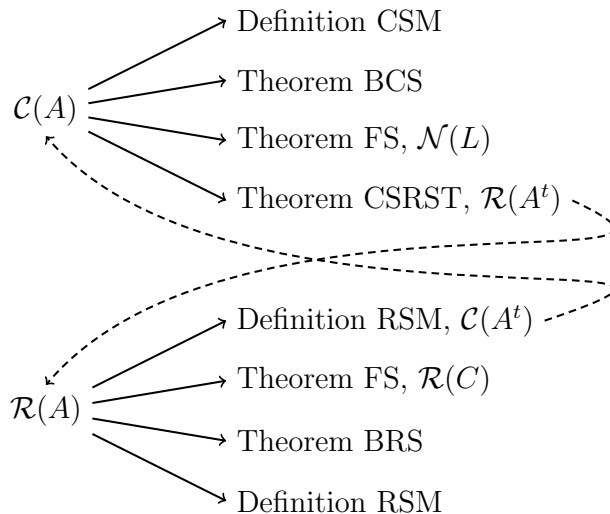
$\mathcal{C}(A)$

Definition CSM

Theorem BCS

Theorem FS, $\mathcal{N}(L)$

Theorem CSRST, $\mathcal{R}(A^t)$

$\mathcal{R}(A)$

Definition RSM, $\mathcal{C}(A^t)$

Theorem FS, $\mathcal{R}(C)$

Theorem BRS

Definition RSM